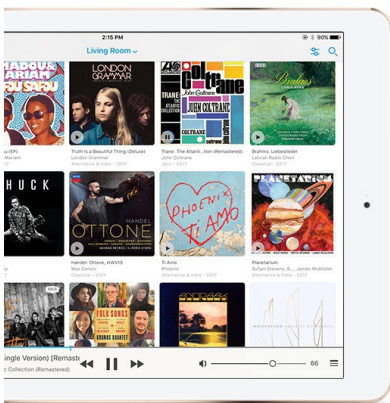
2:15 PM
90%
Living Room
ADOU &
ARIAM
LONDON GRAMMAR
colt rane
JOHN COLTRANE
Brahms
u (EP)
Truth Is a Beautiful Thing (Deluxe)
London Grammar
Alternative & Indie • 2017
Trane: The Atlanti...ion (Remastered)
John Coltrane
Jazz • 2017
Brahms: Liebeslieder
Latvian Radio Choir
Classical • 2017
HUCK
HANDEL
OTTONE
PHOENIX
Ti Amo
Handel: Ottone, HWV15
Max Emanuel Cencic
Classical • 2017
Ti Amo
Phoenix
Alternative & Indie • 2017
Planetarium
Sufjan Stevens, Bryce Dessner, James McAlister
Alternative & Indie • 2017
FOLK SONGS
ingle Version) [Remaste
c Collection (Remastered)
66